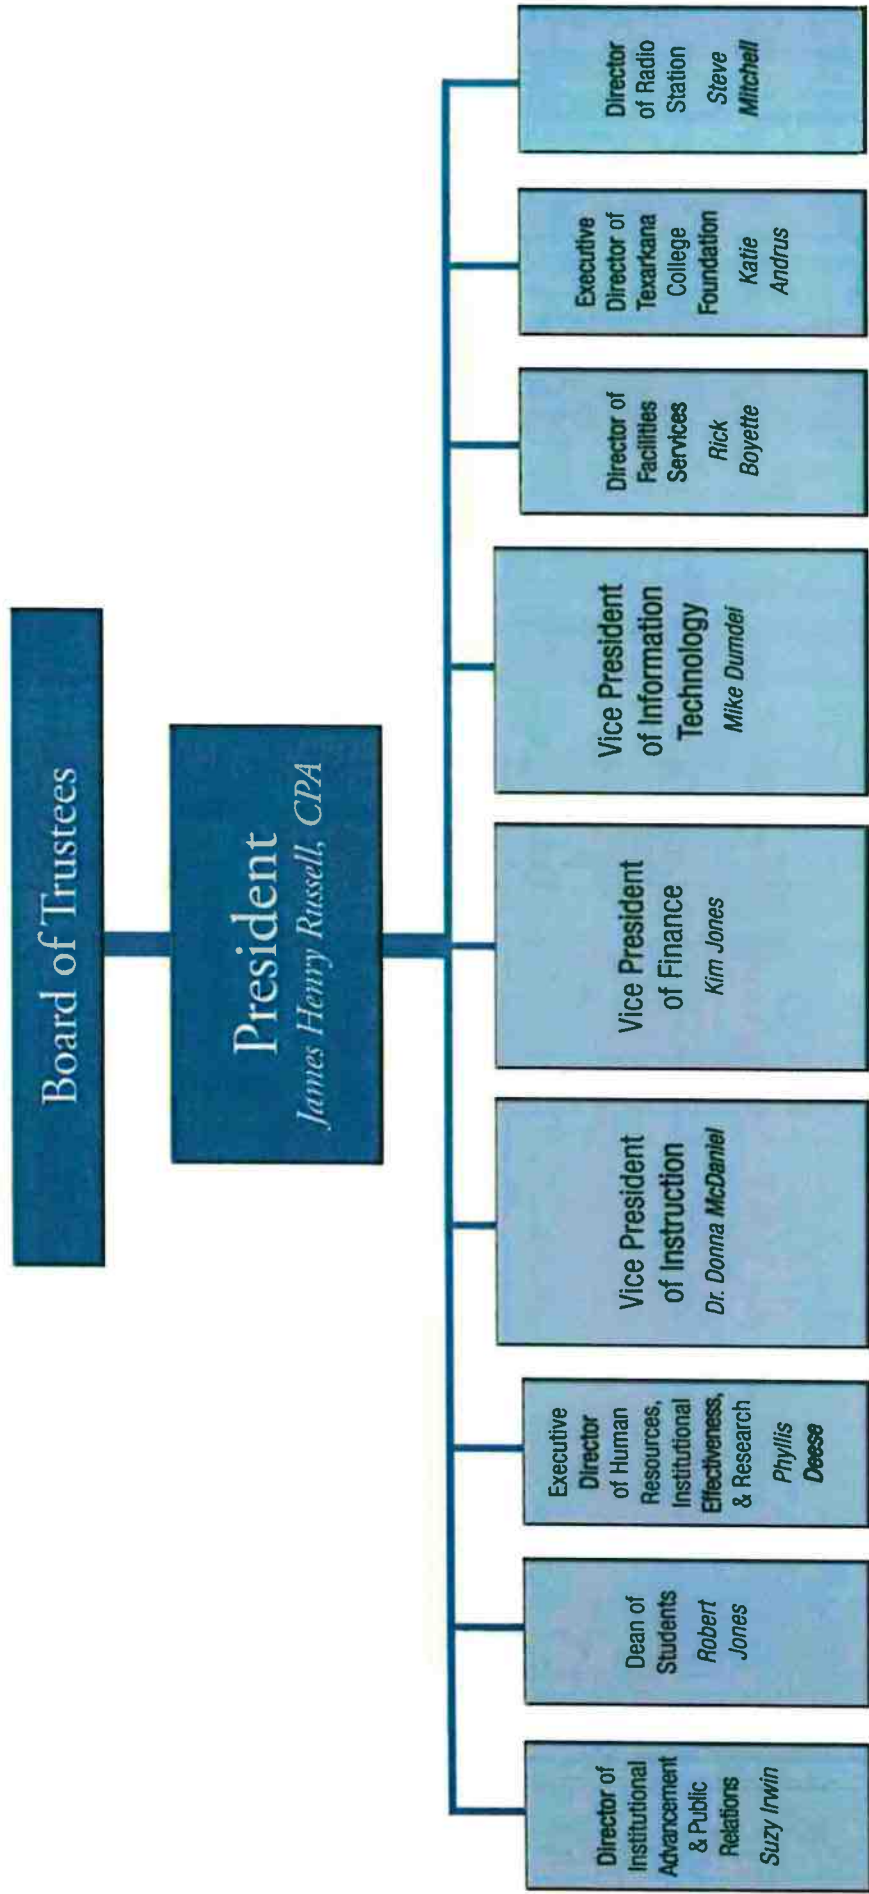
Board of Trustees

President
James Henry Russell, CPA

Director of Institutional Advancement & Public Relations
Suzy Irwin

Dean of Students
Robert Jones

Executive Director of Human Resources, Institutional Effectiveness, & Research
Phyllis Deese

Vice President of Instruction
Dr. Donna McDaniel

Vice President of Finance
Kim Jones

Vice President of Information Technology
Mike Dumdei

Director of Facilities Services
Rick Boyette

Executive Director of Texarkana College Foundation
Katie Andrus

Director of Radio Station
Steve Mitchell